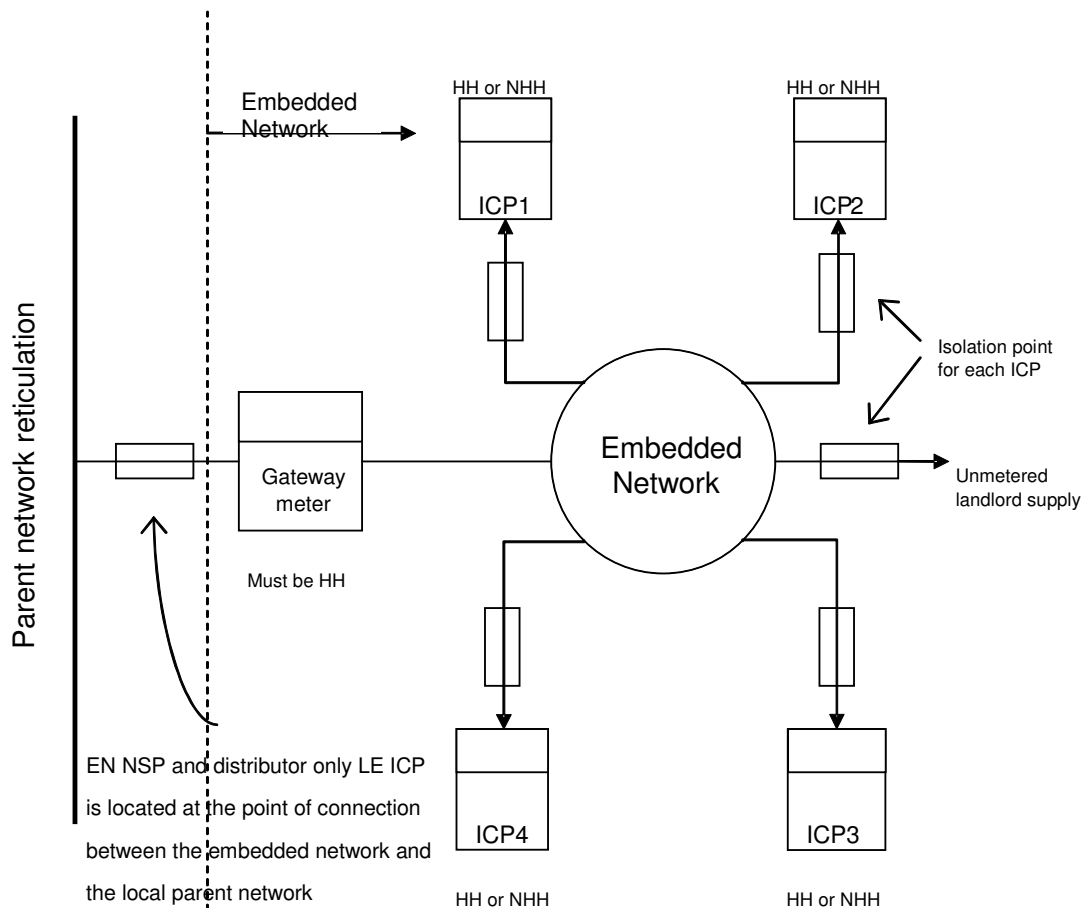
Parent network reticulation

Embedded Network

HH or NHH

ICP1

HH or NHH

ICP2

Isolation point for each ICP

Gateway meter

Must be HH

Embedded Network

Unmetered landlord supply

EN NSP and distributor only LE ICP is located at the point of connection between the embedded network and the local parent network

ICP4

HH or NHH

ICP3

HH or NHH